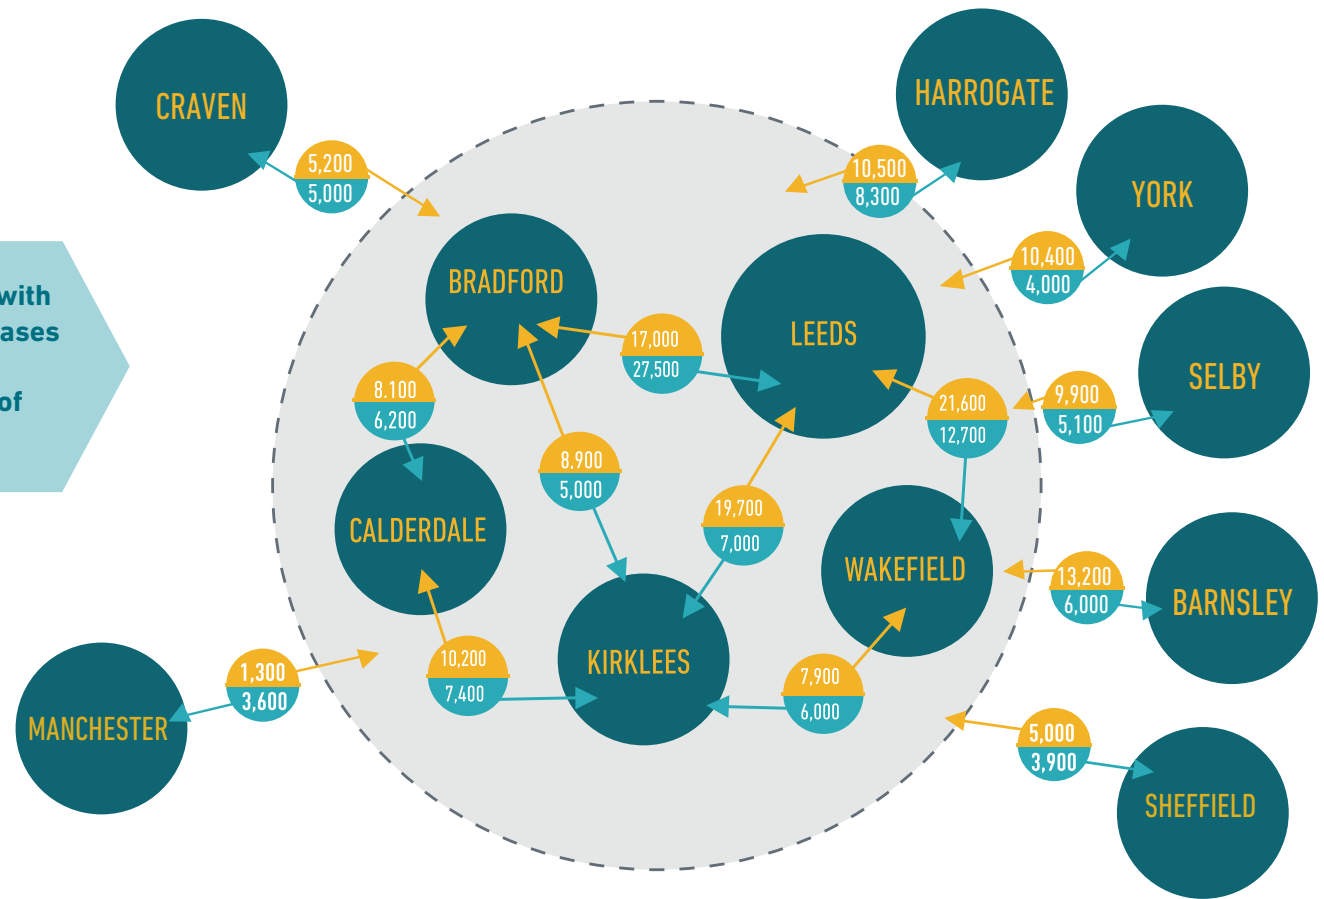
with
ases
of

CRAVEN
5,200
5,000

HARROGATE
10,500
8,300

YORK
10,400
4,000

BRADFORD

LEEDS

17,000
27,500

SELBY
9,900
5,100

8.100
6,200

21,600
12,700

8,900
5,000

CALDERDALE

19,700
7,000

WAKEFIELD

13,200
6,000

BARNSLEY

KIRKLEES

MANCHESTER
1,300
3,600

10,200
7,400

7,900
6,000

5,000
3,900

SHEFFIELD